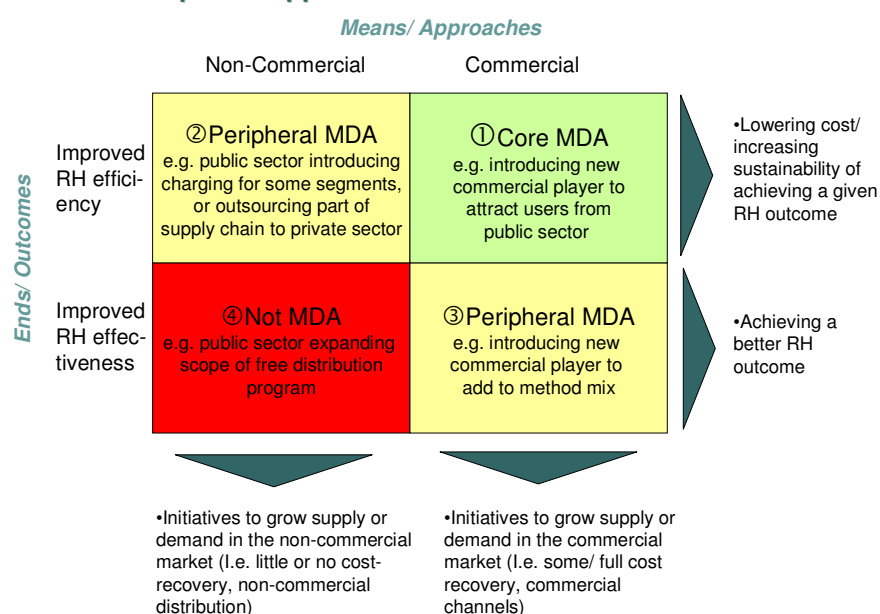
Means/ Approaches

| | Non-Commercial | Commercial |
|---|---|---|
| Improved RH efficiency | ② Peripheral MDA e.g. public sector introducing charging for some segments, or outsourcing part of supply chain to private sector | ① Core MDA e.g. introducing new commercial player to attract users from public sector |
| Improved RH effectiveness | ④ Not MDA e.g. public sector expanding scope of free distribution program | ③ Peripheral MDA e.g. introducing new commercial player to add to method mix |

Ends/ Outcomes

•Lowering cost/ increasing sustainability of achieving a given RH outcome

•Achieving a better RH outcome

•Initiatives to grow supply or demand in the non-commercial market (I.e. little or no cost-recovery, non-commercial distribution)

•Initiatives to grow supply or demand in the commercial market (I.e. some/ full cost recovery, commercial channels)